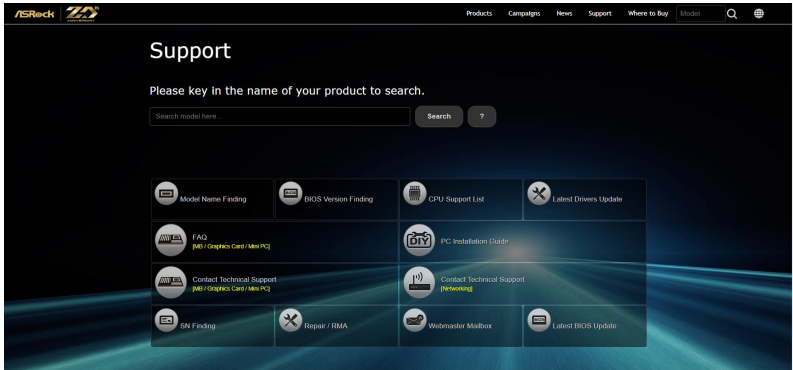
ASRock

Products Campaigns News Support Where to Buy Model

Support

Please key in the name of your product to search.

Search model here...

Search

?

Model Name Finding

BIOS Version Finding

CPU Support List

Latest Drivers Update

FAQ
[MB / Graphics Card / Mini PC]

DIY

PC Installation Guide

Contact Technical Support
[MB / Graphics Card / Mini PC]

Contact Technical Support
[Networking]

SN Finding

Repair / RMA

Webmaster Mailbox

Latest BIOS Update